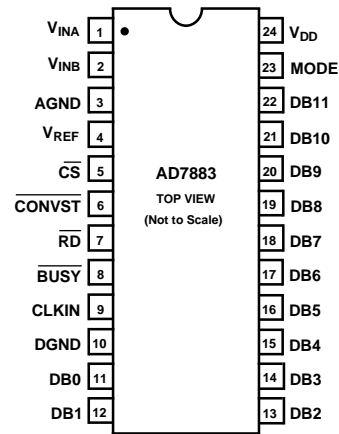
$V_{INA}$ 1
$V_{INB}$ 2
AGND 3
$V_{REF}$ 4
$\overline{CS}$ 5
$\overline{CONVST}$ 6
$\overline{RD}$ 7
$\overline{BUSY}$ 8
CLKIN 9
DGND 10
DB0 11
DB1 12

AD7883
TOP VIEW
(Not to Scale)

24 $V_{DD}$
23 MODE
22 DB11
21 DB10
20 DB9
19 DB8
18 DB7
17 DB6
16 DB5
15 DB4
14 DB3
13 DB2